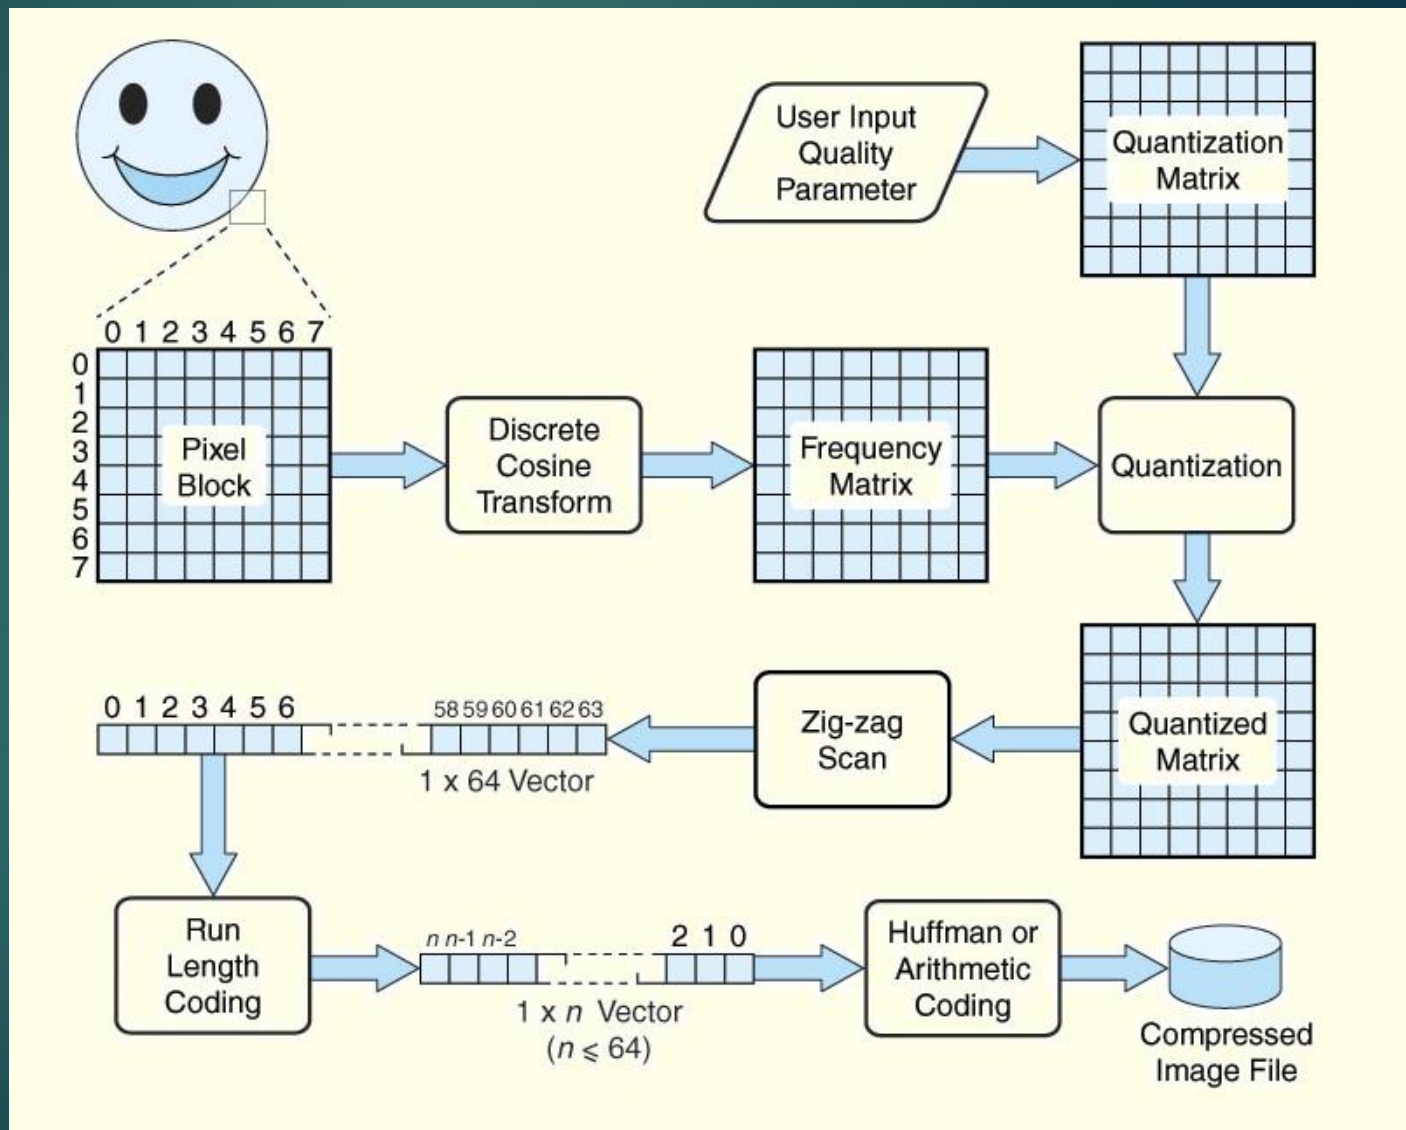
User Input Quality Parameter

Quantization Matrix

0 1 2 3 4 5 6 7

0
1
2
3
4
5
6
7

Pixel Block

Discrete Cosine Transform

Frequency Matrix

Quantization

Quantized Matrix

Zig-zag Scan

0 1 2 3 4 5 6

58 59 60 61 62 63

1 x 64 Vector

Run Length Coding

$n$ $n$-1 $n$-2

2 1 0

1 x $n$ Vector
($n \leqslant 64$)

Huffman or Arithmetic Coding

Compressed Image File